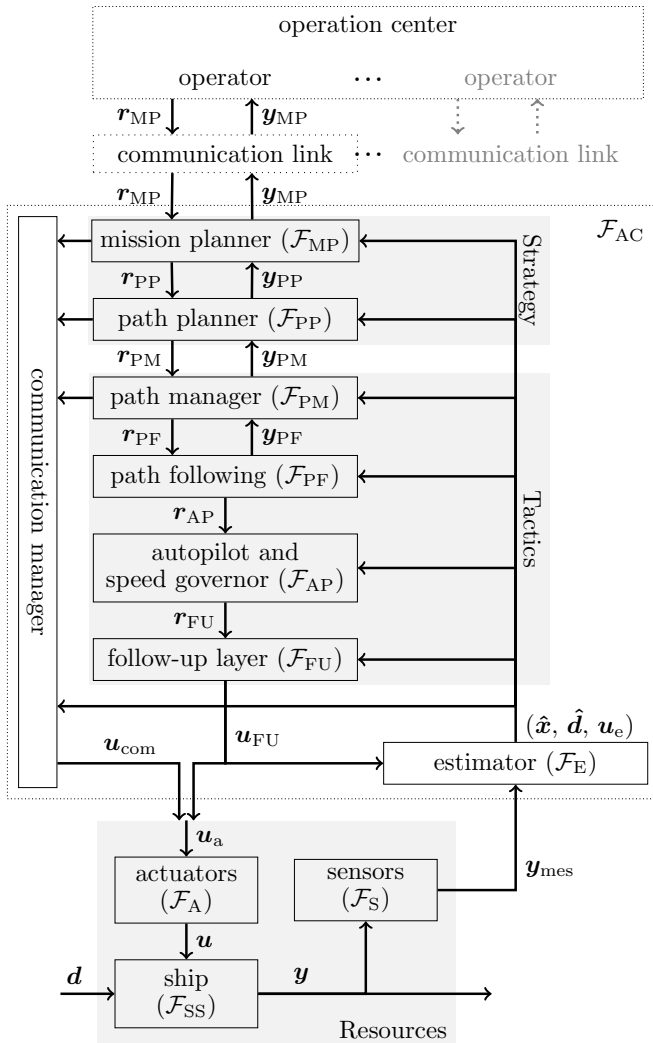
operation center

operator ⋯ operator

$\boldsymbol{r}_{\mathrm{MP}}$ $\boldsymbol{y}_{\mathrm{MP}}$

communication link ⋯ communication link

$\boldsymbol{r}_{\mathrm{MP}}$ $\boldsymbol{y}_{\mathrm{MP}}$

$\mathcal{F}_{\mathrm{AC}}$

communication manager

mission planner ($\mathcal{F}_{\mathrm{MP}}$)

$\boldsymbol{r}_{\mathrm{PP}}$ $\boldsymbol{y}_{\mathrm{PP}}$

path planner ($\mathcal{F}_{\mathrm{PP}}$)

Strategy

$\boldsymbol{r}_{\mathrm{PM}}$ $\boldsymbol{y}_{\mathrm{PM}}$

path manager ($\mathcal{F}_{\mathrm{PM}}$)

$\boldsymbol{r}_{\mathrm{PF}}$ $\boldsymbol{y}_{\mathrm{PF}}$

path following ($\mathcal{F}_{\mathrm{PF}}$)

$\boldsymbol{r}_{\mathrm{AP}}$

autopilot and speed governor ($\mathcal{F}_{\mathrm{AP}}$)

$\boldsymbol{r}_{\mathrm{FU}}$

follow-up layer ($\mathcal{F}_{\mathrm{FU}}$)

Tactics

$(\hat{\boldsymbol{x}}, \hat{\boldsymbol{d}}, \boldsymbol{u}_{\mathrm{e}})$

$\boldsymbol{u}_{\mathrm{com}}$ $\boldsymbol{u}_{\mathrm{FU}}$

estimator ($\mathcal{F}_{\mathrm{E}}$)

$\boldsymbol{u}_{\mathrm{a}}$

actuators ($\mathcal{F}_{\mathrm{A}}$)

sensors ($\mathcal{F}_{\mathrm{S}}$)

$\boldsymbol{y}_{\mathrm{mes}}$

$\boldsymbol{u}$

$\boldsymbol{d}$

ship ($\mathcal{F}_{\mathrm{SS}}$)

$\boldsymbol{y}$

Resources